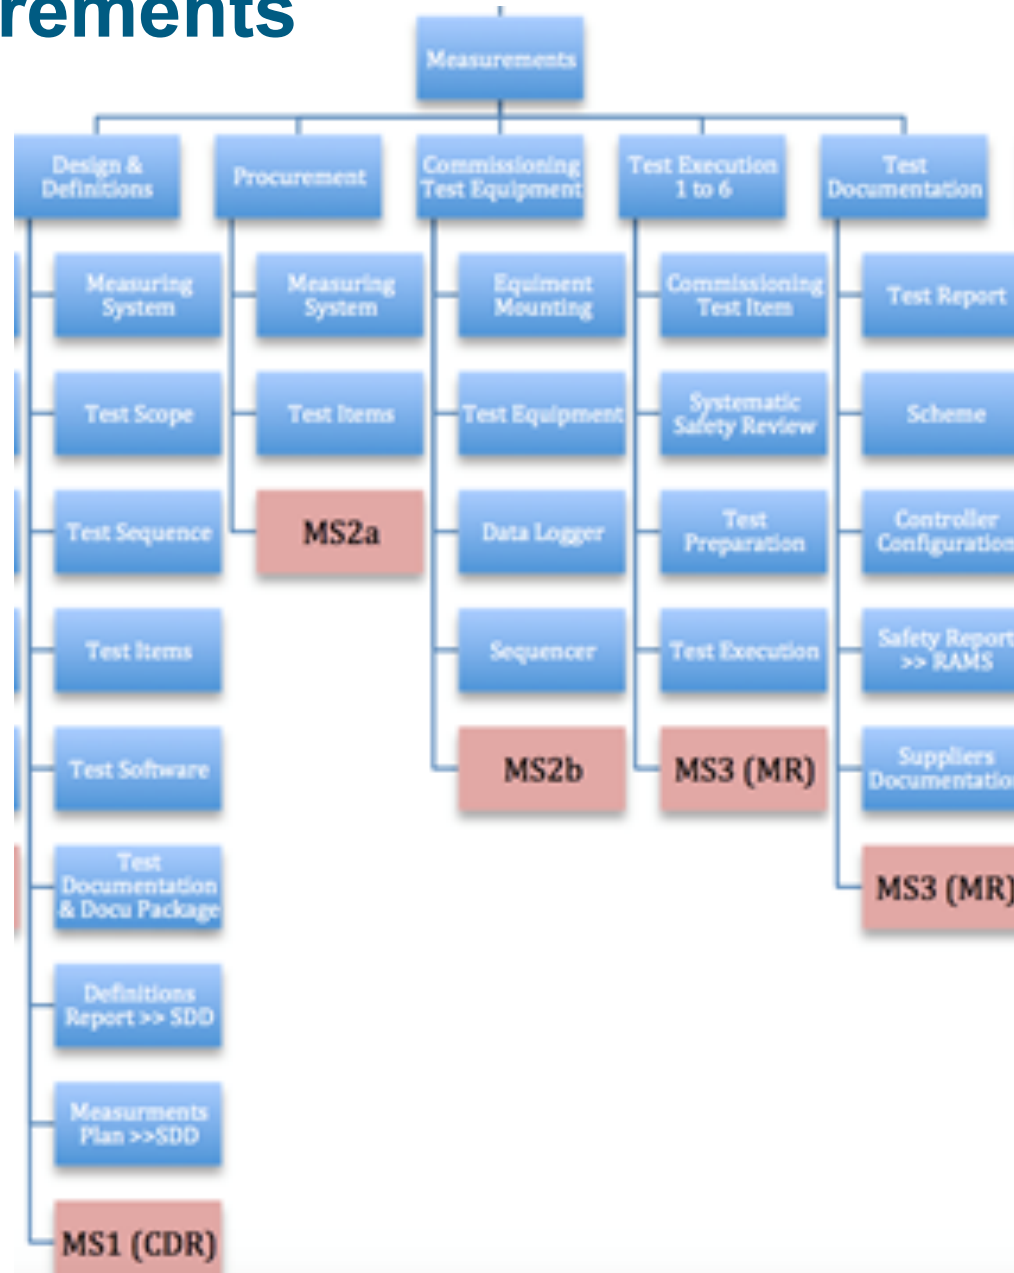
rements

Measurements

Design & Definitions

Measuring System

Test Scope

Test Sequence

Test Items

Test Software

Test Documentation & Docu Package

Definitions Report >> SDD

Measurments Plan >>SDD

MS1 (CDR)

Procurement

Measuring System

Test Items

MS2a

Commissioning Test Equipment

Equiment Mounting

Test Equipment

Data Logger

Sequencer

MS2b

Test Execution 1 to 6

Commissioning Test Item

Systematic Safety Review

Test Preparation

Test Execution

MS3 (MR)

Test Documentation

Test Report

Scheme

Controller Configuration

Safety Report >> RAMS

Suppliers Documentation

MS3 (MR)